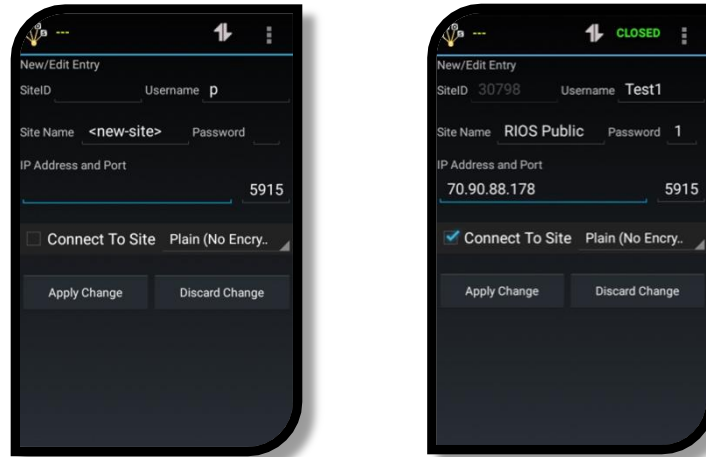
---

New/Edit Entry

SiteID Username p

Site Name <new-site> Password

IP Address and Port

5915

Connect To Site Plain (No Encry..

Apply Change Discard Change

---

CLOSED

New/Edit Entry

SiteID 30798 Username Test1

Site Name RIOS Public Password 1

IP Address and Port

70.90.88.178 5915

Connect To Site Plain (No Encry..

Apply Change Discard Change